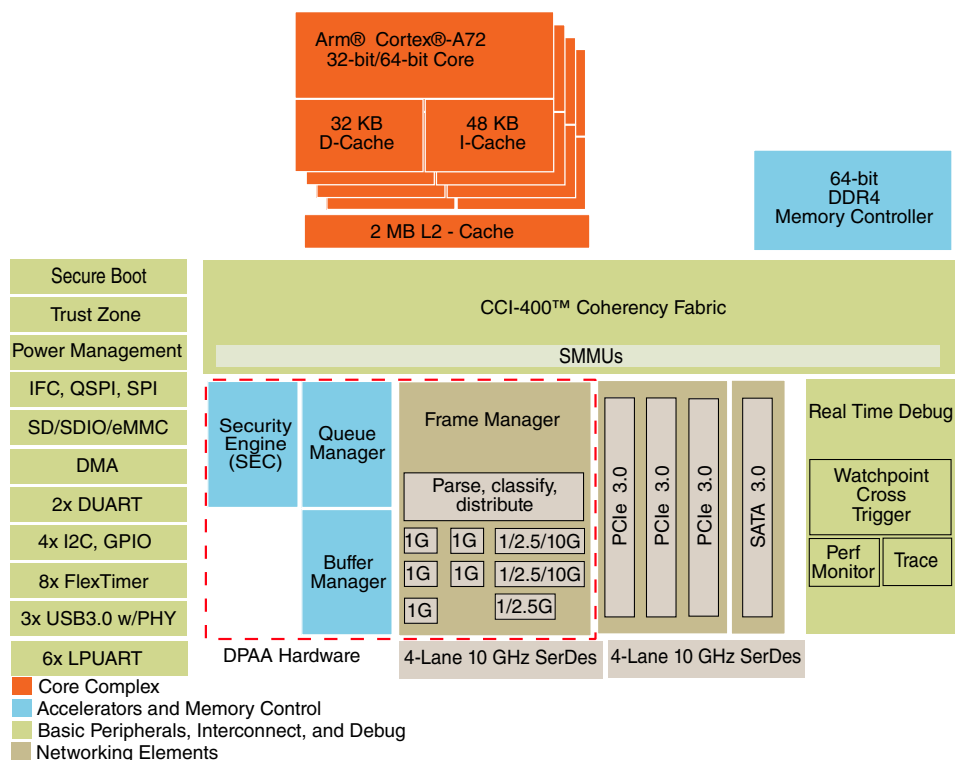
Arm® Cortex®-A72
32-bit/64-bit Core

32 KB
D-Cache

48 KB
I-Cache

2 MB L2 - Cache

64-bit
DDR4
Memory Controller

Secure Boot
Trust Zone
Power Management
IFC, QSPI, SPI
SD/SDIO/eMMC
DMA
2x DUART
4x I2C, GPIO
8x FlexTimer
3x USB3.0 w/PHY
6x LPUART

CCI-400™ Coherency Fabric

SMMUs

Security Engine (SEC)

Queue Manager

Buffer Manager

Frame Manager

Parse, classify, distribute

1G
1G
1/2.5/10G
1G
1G
1/2.5/10G
1G
1/2.5G

PCIe 3.0
PCIe 3.0
PCIe 3.0
SATA 3.0

Real Time Debug

Watchpoint Cross Trigger

Perf Monitor

Trace

DPAA Hardware

4-Lane 10 GHz SerDes

4-Lane 10 GHz SerDes

Core Complex
Accelerators and Memory Control
Basic Peripherals, Interconnect, and Debug
Networking Elements